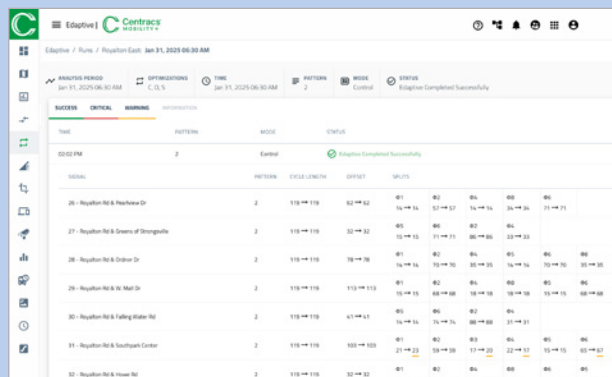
Edaptive | Centracs MOBILITY

Edaptive / Runs / Royalton East Jan 31, 2025 06:30 AM

ANALYSIS PERIOD
Jan 31, 2025 06:30 AM

OPTIMIZATIONS
C, O, S

TIME
Jan 31, 2025 06:30 AM

PATTERN
2

MODE
Control

STATUS
Edaptive Completed Successfully

SUCCESS CRITICAL WARNING INFORMATION

| TIME | PATTERN | MODE | STATUS |
|---|---|---|---|
| 02:02 PM | 2 | Control | Edaptive Completed Successfully |

| SIGNAL | PATTERN | CYCLE LENGTH | OFFSET | SPLITS | | | | | |
|---|---|---|---|---|---|---|---|---|---|
| 26 - Royalton Rd & Pearlview Dr | 2 | 119 → 119 | 62 → 62 | Φ1 14 → 14 | Φ2 57 → 57 | Φ4 14 → 14 | Φ5 34 → 34 | Φ6 71 → 71 | |
| 27 - Royalton Rd & Greens of Strongsville | 2 | 119 → 119 | 32 → 32 | Φ5 15 → 15 | Φ6 71 → 71 | Φ4 86 → 86 | Φ8 33 → 33 | | |
| 28 - Royalton Rd & Ordnor Dr | 2 | 119 → 119 | 78 → 78 | Φ1 14 → 14 | Φ2 70 → 70 | Φ3 35 → 35 | Φ4 14 → 14 | Φ5 70 → 70 | Φ6 35 → 35 |
| 29 - Royalton Rd & W. Mall Dr | 2 | 119 → 119 | 113 → 113 | Φ1 15 → 15 | Φ2 68 → 68 | Φ3 18 → 18 | Φ4 18 → 18 | Φ5 15 → 15 | Φ6 68 → 68 |
| 30 - Royalton Rd & Falling Water Rd | 2 | 119 → 119 | 41 → 41 | Φ5 14 → 14 | Φ6 74 → 74 | Φ4 88 → 88 | Φ8 31 → 31 | | |
| 31 - Royalton Rd & Southpark Center | 2 | 119 → 119 | 103 → 103 | Φ1 21 → 23 | Φ2 59 → 58 | Φ3 17 → 20 | Φ4 22 → 17 | Φ5 15 → 15 | Φ6 65 → 67 |
| 32 - Royalton Rd & Howe Rd | 2 | 119 → 119 | 32 → 32 | | | | | | |